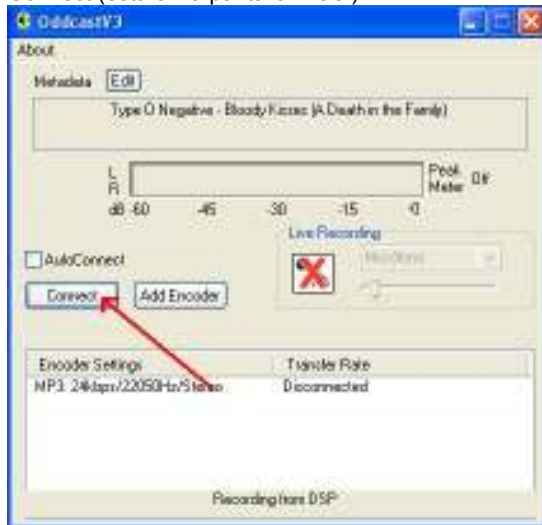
OddcastV3

About

Metadata Edit

Type O Negative - Bloody Kisses (A Death in the Family)

L
R

Peak Meter Off

dB -60 -45 -30 -15 -0

Live Recording

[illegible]

AutoConnect

Connect

Add Encoder

| Encoder Settings | Transfer Rate |
|---|---|
| MP3: 24kbps/22050Hz/Stereo | Disconnected |

Recording from DSP